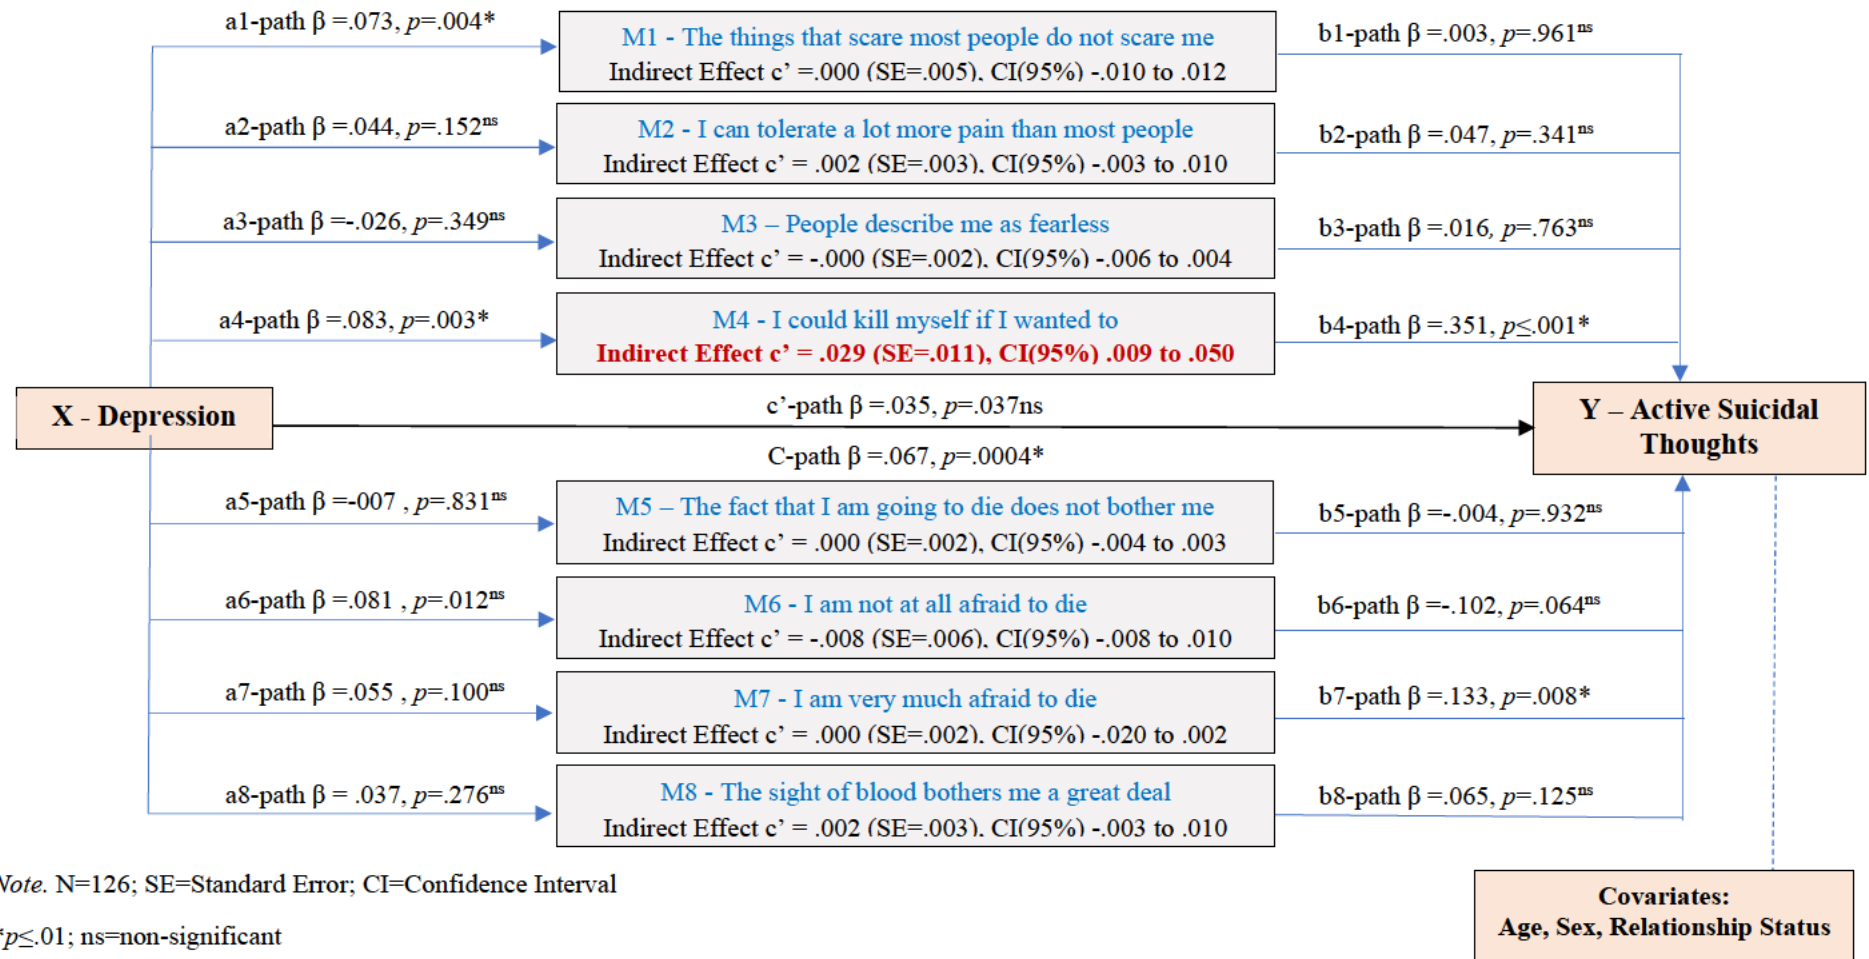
a1-path β =.073, $p$=.004*

M1 - The things that scare most people do not scare me
Indirect Effect c' =.000 (SE=.005), CI(95%) -.010 to .012

b1-path β =.003, $p$=.961$^{ns}$

a2-path β =.044, $p$=.152$^{ns}$

M2 - I can tolerate a lot more pain than most people
Indirect Effect c' = .002 (SE=.003), CI(95%) -.003 to .010

b2-path β =.047, $p$=.341$^{ns}$

a3-path β =-.026, $p$=.349$^{ns}$

M3 – People describe me as fearless
Indirect Effect c' = -.000 (SE=.002), CI(95%) -.006 to .004

b3-path β =.016, $p$=.763$^{ns}$

a4-path β =.083, $p$=.003*

M4 - I could kill myself if I wanted to
Indirect Effect c' = .029 (SE=.011), CI(95%) .009 to .050

b4-path β =.351, $p$≤.001*

X - Depression

c'-path β =.035, $p$=.037ns

C-path β =.067, $p$=.0004*

Y – Active Suicidal Thoughts

a5-path β =-007 , $p$=.831$^{ns}$

M5 – The fact that I am going to die does not bother me
Indirect Effect c' = .000 (SE=.002), CI(95%) -.004 to .003

b5-path β =-.004, $p$=.932$^{ns}$

a6-path β =.081 , $p$=.012$^{ns}$

M6 - I am not at all afraid to die
Indirect Effect c' = -.008 (SE=.006), CI(95%) -.008 to .010

b6-path β =-.102, $p$=.064$^{ns}$

a7-path β =.055 , $p$=.100$^{ns}$

M7 - I am very much afraid to die
Indirect Effect c' = .000 (SE=.002), CI(95%) -.020 to .002

b7-path β =.133, $p$=.008*

a8-path β = .037, $p$=.276$^{ns}$

M8 - The sight of blood bothers me a great deal
Indirect Effect c' = .002 (SE=.003), CI(95%) -.003 to .010

b8-path β =.065, $p$=.125$^{ns}$

Note. N=126; SE=Standard Error; CI=Confidence Interval

*$p$≤.01; ns=non-significant

Covariates:
Age, Sex, Relationship Status